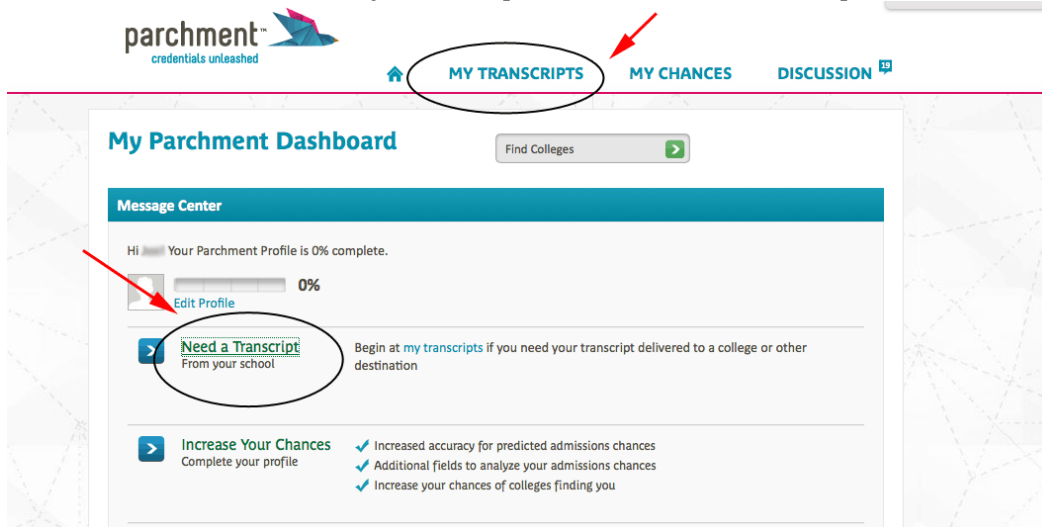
parchment™
credentials unleashed

MY TRANSCRIPTS MY CHANCES DISCUSSION 19

My Parchment Dashboard

Find Colleges

Message Center

Hi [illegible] Your Parchment Profile is 0% complete.

0%
Edit Profile

Need a Transcript
From your school

Begin at my transcripts if you need your transcript delivered to a college or other destination

Increase Your Chances
Complete your profile

Increased accuracy for predicted admissions chances
Additional fields to analyze your admissions chances
Increase your chances of colleges finding you